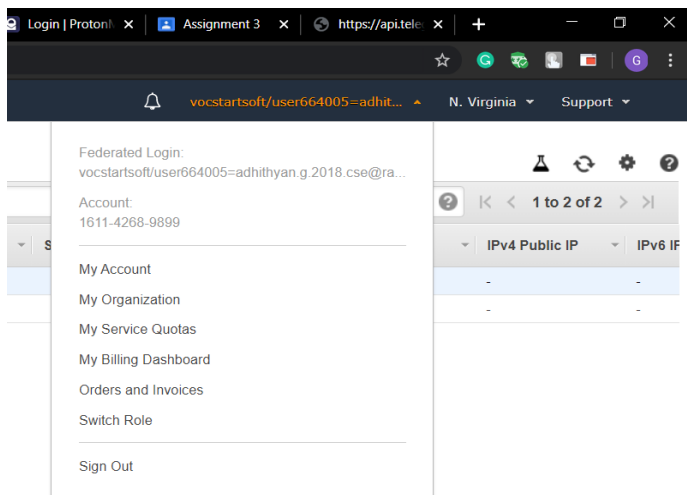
Login | Protonl ×
Assignment 3 ×
https://api.tele ×
+

G

vocstartsoft/user664005=adhit... N. Virginia Support

Federated Login:
vocstartsoft/user664005=adhithyan.g.2018.cse@ra...

Account:
1611-4268-9899

My Account
My Organization
My Service Quotas
My Billing Dashboard
Orders and Invoices
Switch Role

Sign Out

1 to 2 of 2

S
IPv4 Public IP
IPv6 I
-
-
-
-